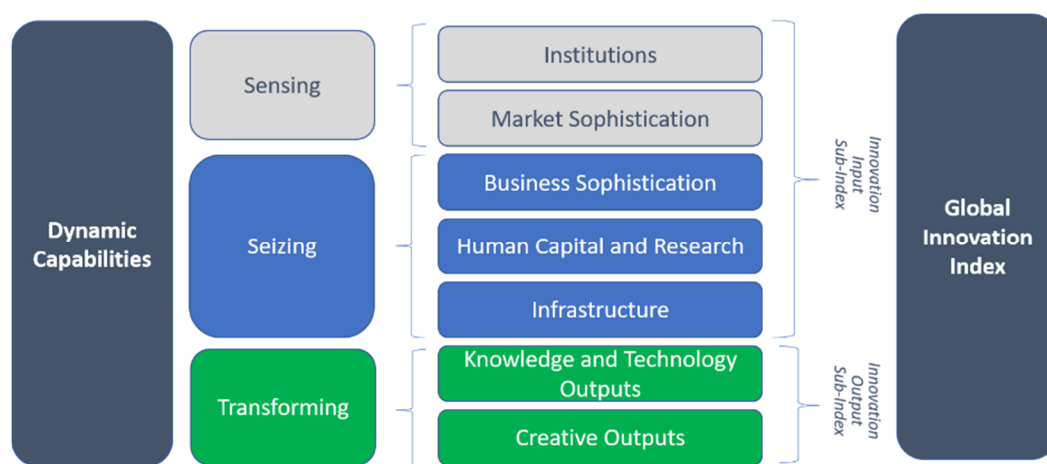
Dynamic Capabilities

Sensing

Seizing

Transforming

Institutions

Market Sophistication

Business Sophistication

Human Capital and Research

Infrastructure

Knowledge and Technology Outputs

Creative Outputs

Innovation Input Sub-Index

Innovation Output Sub-Index

Global Innovation Index